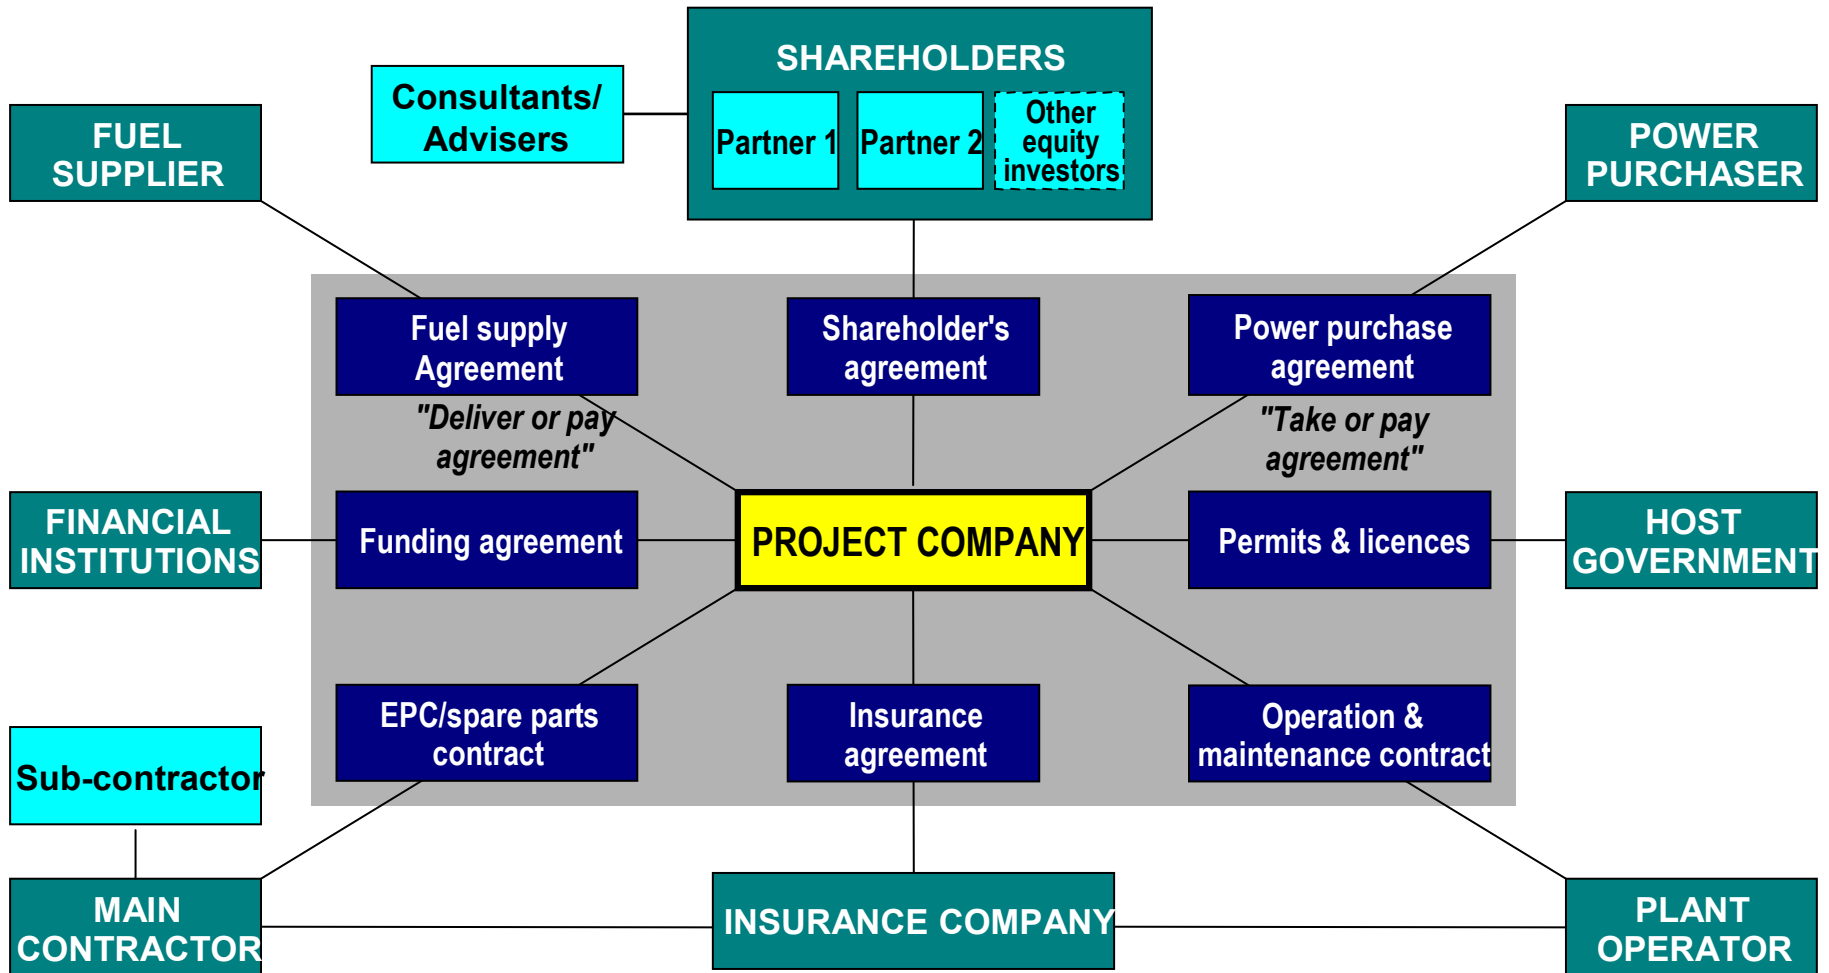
SHAREHOLDERS

Partner 1

Partner 2

Other equity investors

Consultants/ Advisers

FUEL SUPPLIER

POWER PURCHASER

Fuel supply Agreement

"Deliver or pay agreement"

Shareholder's agreement

Power purchase agreement

"Take or pay agreement"

FINANCIAL INSTITUTIONS

Funding agreement

PROJECT COMPANY

Permits & licences

HOST GOVERNMENT

EPC/spare parts contract

Insurance agreement

Operation & maintenance contract

Sub-contractor

MAIN CONTRACTOR

INSURANCE COMPANY

PLANT OPERATOR